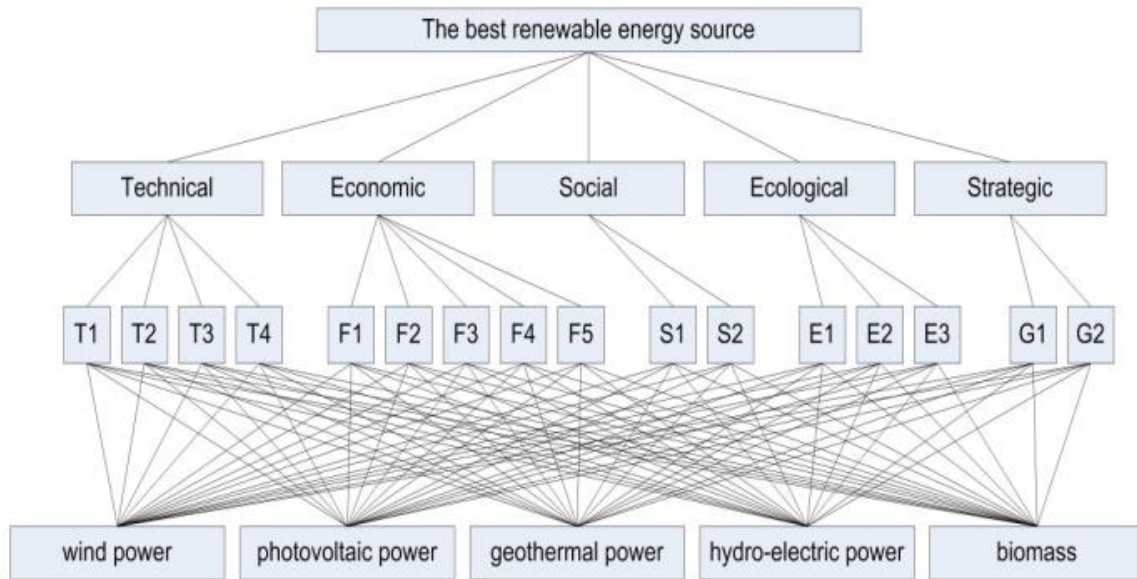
The best renewable energy source

Technical
Economic
Social
Ecological
Strategic

T1 T2 T3 T4 F1 F2 F3 F4 F5 S1 S2 E1 E2 E3 G1 G2

wind power
photovoltaic power
geothermal power
hydro-electric power
biomass